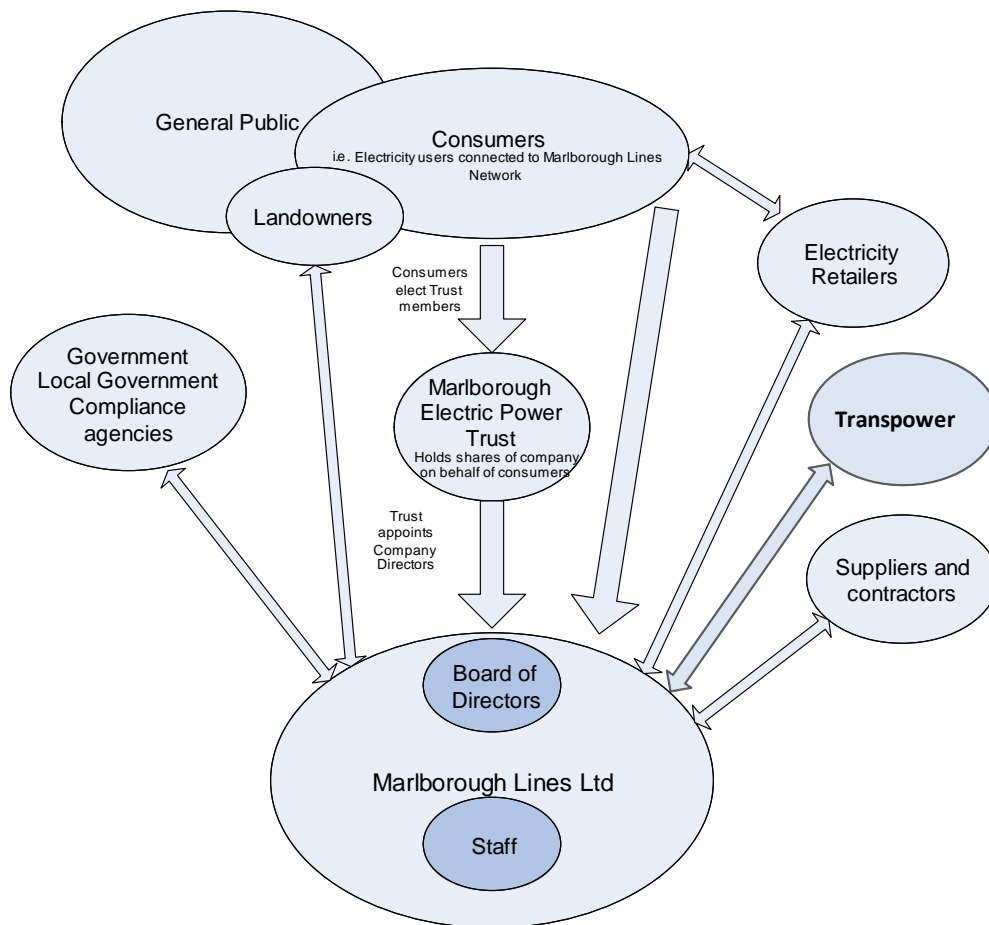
General Public

Consumers
i.e. Electricity users connected to Marlborough Lines Network

Landowners

Electricity Retailers

Consumers elect Trust members

Government
Local Government
Compliance agencies

Marlborough Electric Power Trust
Holds shares of company on behalf of consumers

Transpower

Trust appoints Company Directors

Suppliers and contractors

Board of Directors

Marlborough Lines Ltd

Staff